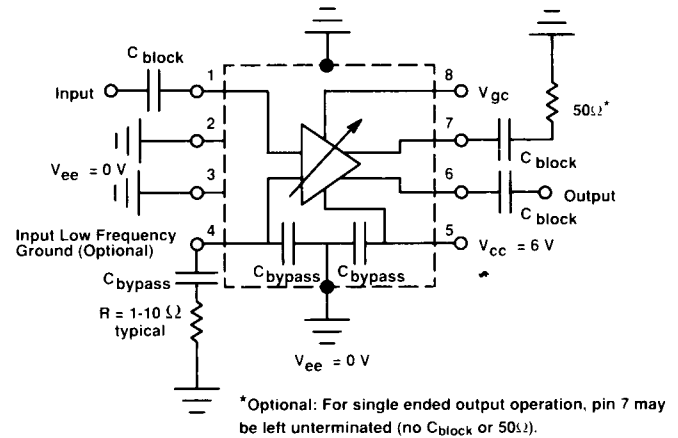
$C_{block}$

Input

1

2

3

$V_{ee} = 0$ V

Input Low Frequency Ground (Optional)

4

$C_{bypass}$

R = 1-10 Ω typical

8

$V_{gc}$

7

6

5

50Ω*

$C_{block}$

Output

$C_{block}$

$V_{cc} = 6$ V

$C_{bypass}$

$C_{bypass}$

$V_{ee} = 0$ V

*Optional: For single ended output operation, pin 7 may be left unterminated (no $C_{block}$ or 50Ω).